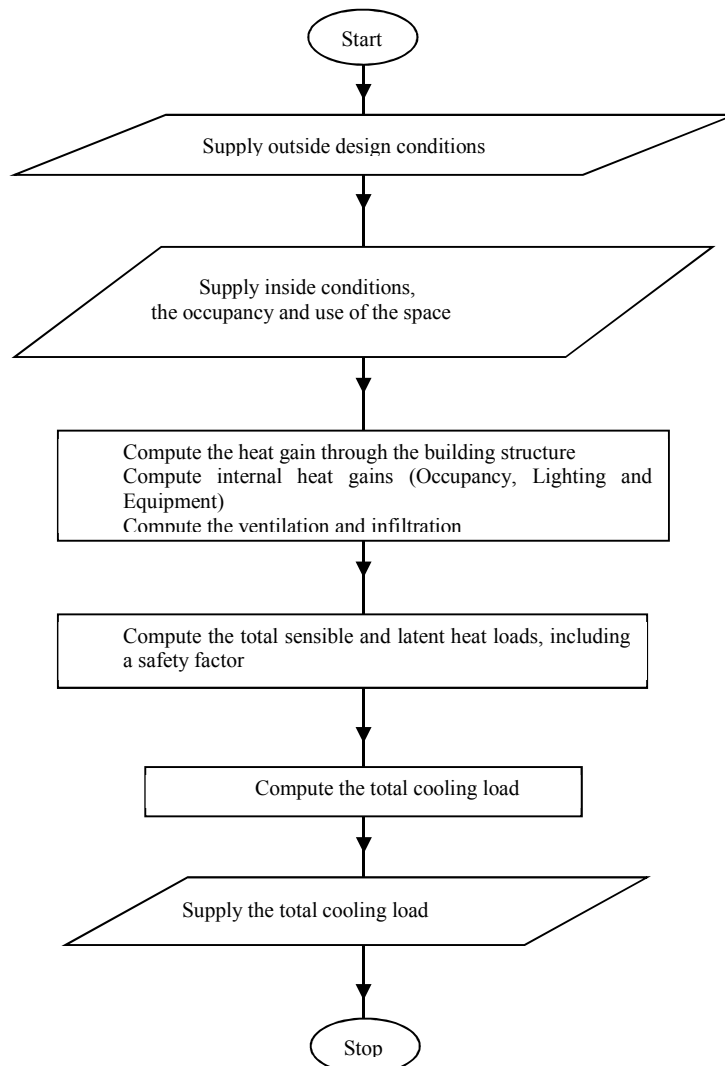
Start

Supply outside design conditions

Supply inside conditions, the occupancy and use of the space

Compute the heat gain through the building structure
Compute internal heat gains (Occupancy, Lighting and Equipment)
Compute the ventilation and infiltration

Compute the total sensible and latent heat loads, including a safety factor

Compute the total cooling load

Supply the total cooling load

Stop